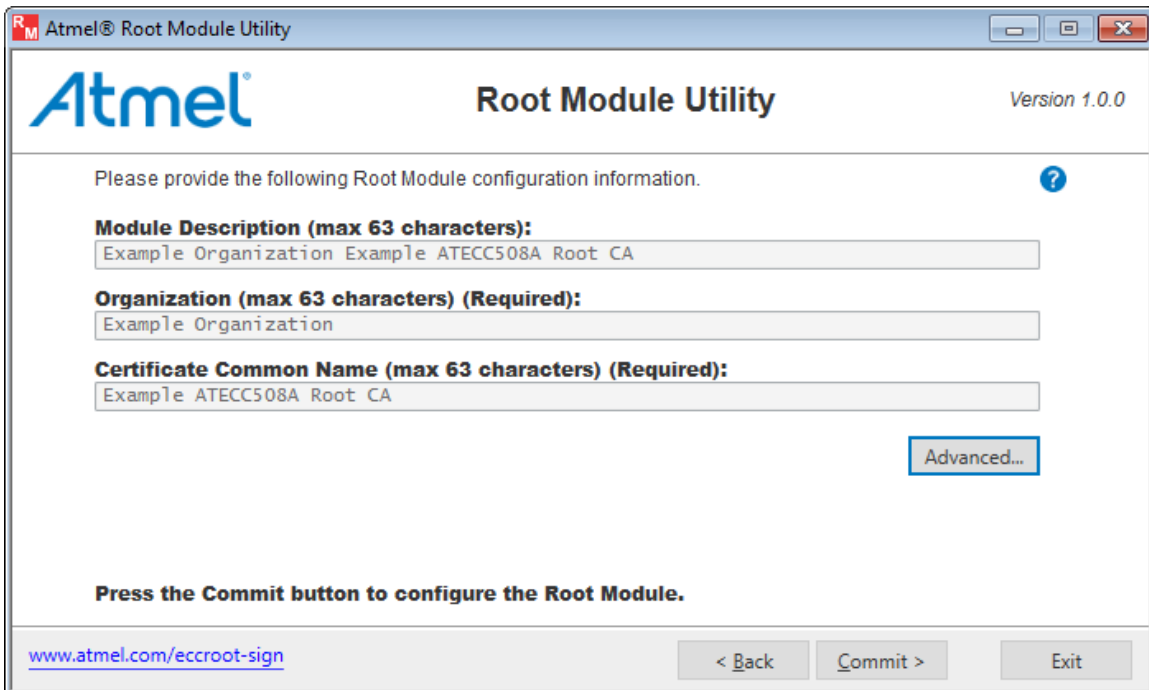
RM Atmel® Root Module Utility

Atmel

Root Module Utility

Version 1.0.0

Please provide the following Root Module configuration information.

?

Module Description (max 63 characters):

Example Organization Example ATECC508A Root CA

Organization (max 63 characters) (Required):

Example Organization

Certificate Common Name (max 63 characters) (Required):

Example ATECC508A Root CA

Advanced...

Press the Commit button to configure the Root Module.

www.atmel.com/eccroot-sign

< Back

Commit >

Exit